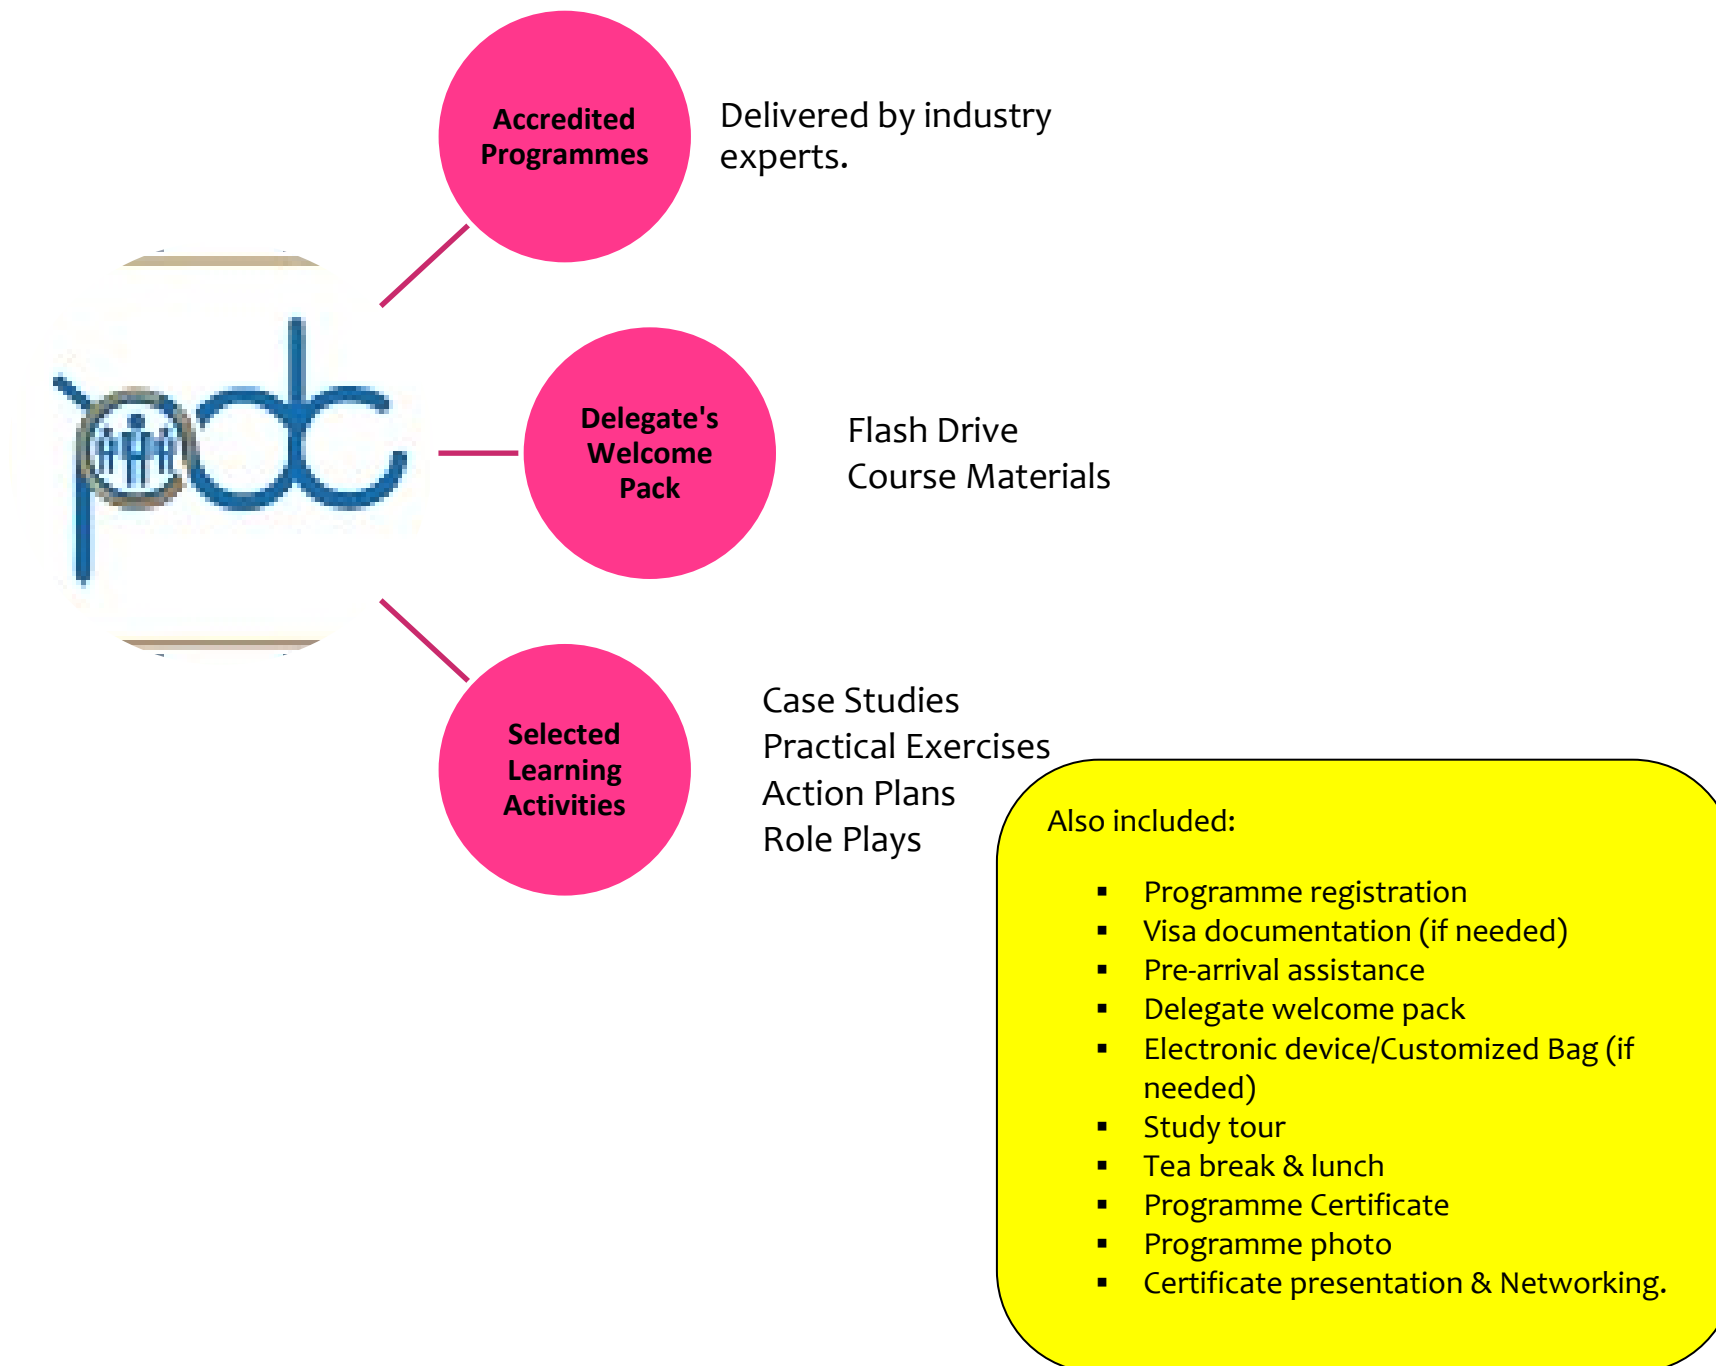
pdc

Accredited Programmes

Delivered by industry experts.

Delegate's Welcome Pack

Flash Drive
Course Materials

Selected Learning Activities

Case Studies
Practical Exercises
Action Plans
Role Plays

Also included:

- Programme registration
- Visa documentation (if needed)
- Pre-arrival assistance
- Delegate welcome pack
- Electronic device/Customized Bag (if needed)
- Study tour
- Tea break & lunch
- Programme Certificate
- Programme photo
- Certificate presentation & Networking.